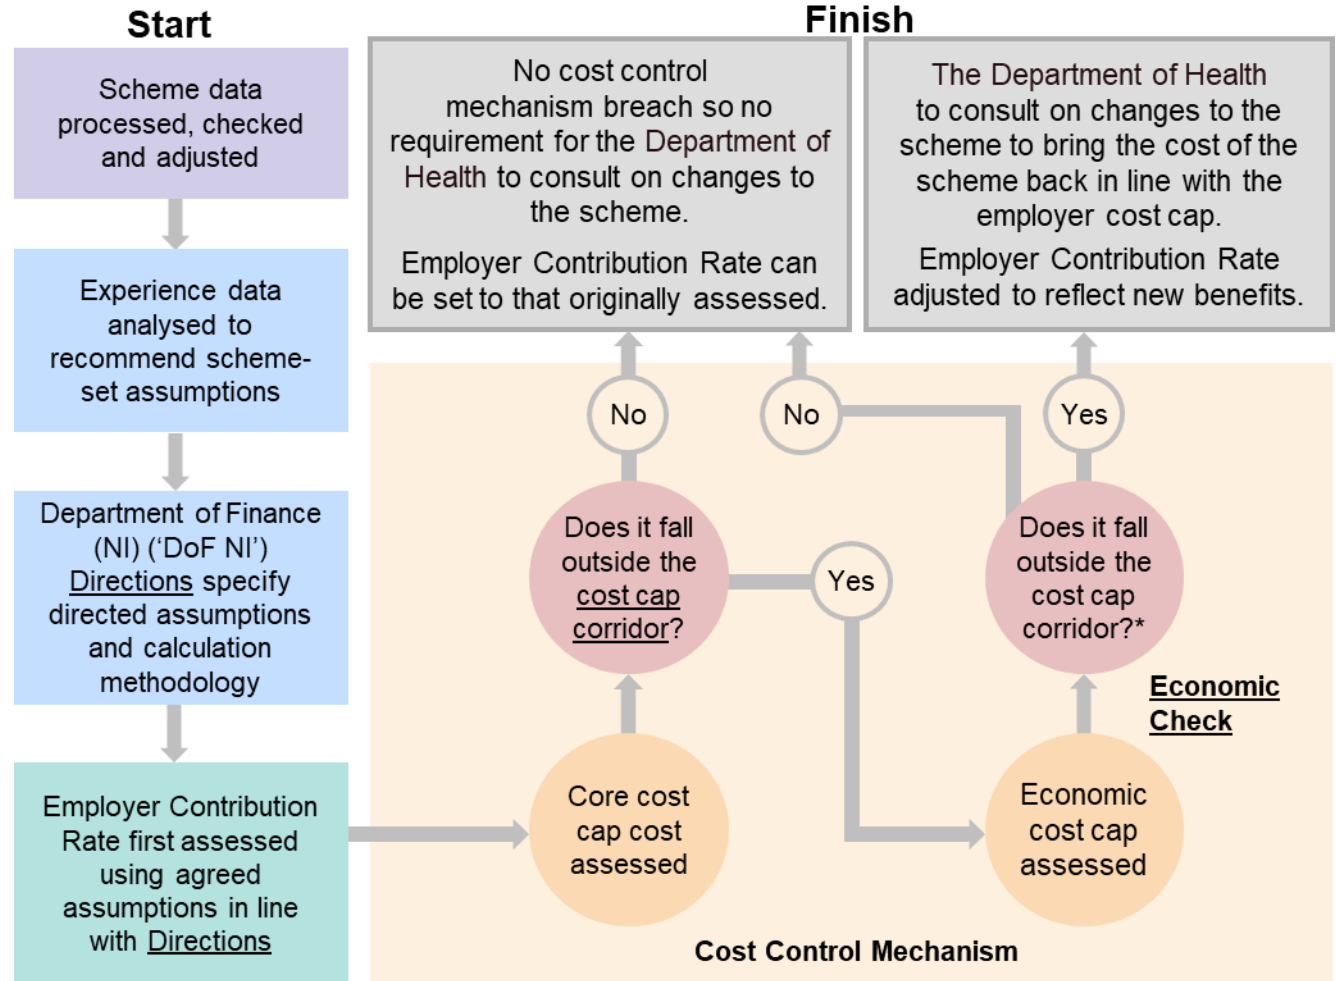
Start

Scheme data processed, checked and adjusted

Experience data analysed to recommend scheme-set assumptions

Department of Finance (NI) ('DoF NI') Directions specify directed assumptions and calculation methodology

Employer Contribution Rate first assessed using agreed assumptions in line with Directions

Finish

No cost control mechanism breach so no requirement for the Department of Health to consult on changes to the scheme.

Employer Contribution Rate can be set to that originally assessed.

The Department of Health to consult on changes to the scheme to bring the cost of the scheme back in line with the employer cost cap.

Employer Contribution Rate adjusted to reflect new benefits.

No

No

Yes

Does it fall outside the cost cap corridor?

Yes

Does it fall outside the cost cap corridor?*

Economic Check

Core cost cap cost assessed

Economic cost cap assessed

Cost Control Mechanism